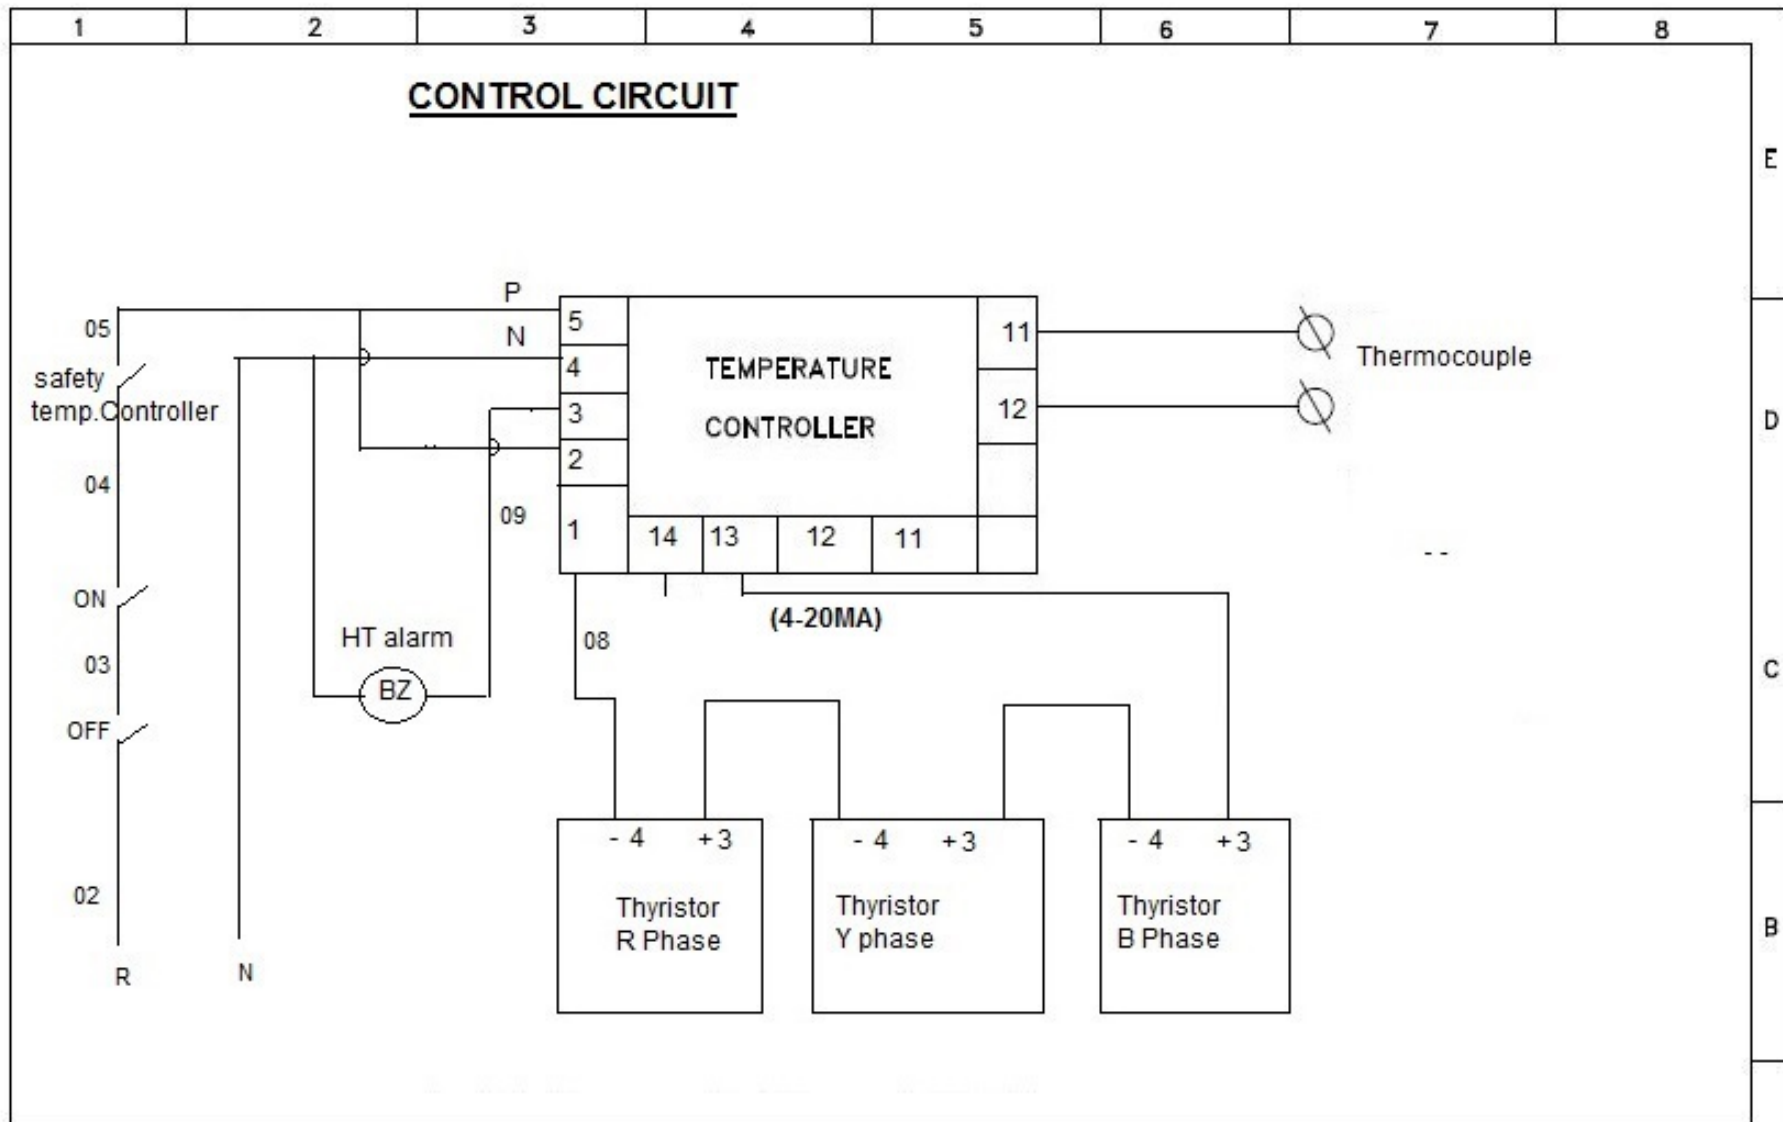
1 2 3 4 5 6 7 8

CONTROL CIRCUIT

E

P
N
05
safety temp.Controller
5
4
3
2
1
TEMPERATURE
CONTROLLER
11
12
Thermocouple

D

04
09
14 13 12 11

ON
HT alarm
(4-20MA)
08
03
BZ

C

OFF

- 4 +3
Thyristor
R Phase

- 4 +3
Thyristor
Y phase

- 4 +3
Thyristor
B Phase

02

B

R N